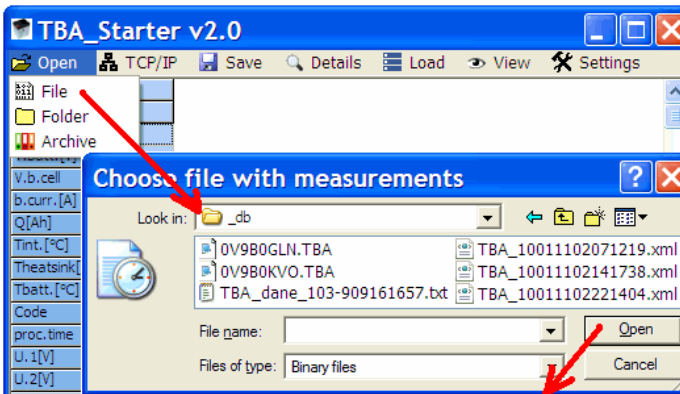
TBA_Starter v2.0

Open TCP/IP Save Details Load View Settings

File
Folder
Archive

Tbatt[V]
V.b.cell
b.curr.[A]
Q[Ah]
Tint.[°C]
Theatsink[
Tbatt.[°C]
Code
proc.time
U.1[V]
U.2[V]

Choose file with measurements

Look in: _db

0V9B0GLN.TBA
0V9B0KVO.TBA
TBA_dane_103-909161657.txt
TBA_10011102071219.xml
TBA_10011102141738.xml
TBA_10011102221404.xml

File name:
Open
Files of type: Binary files
Cancel